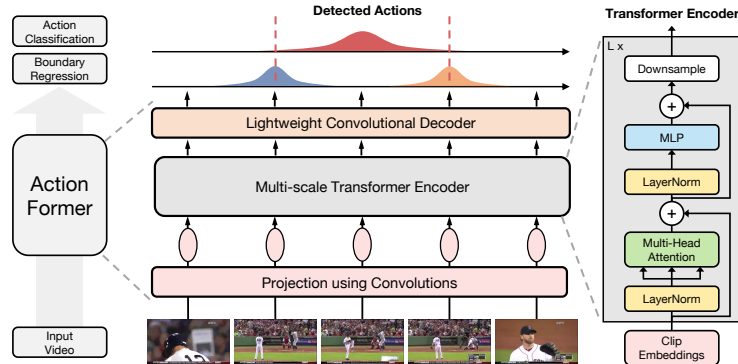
Action Classification

Boundary Regression

Action Former

Input Video

Detected Actions

Lightweight Convolutional Decoder

Multi-scale Transformer Encoder

Projection using Convolutions

Transformer Encoder

L x

Downsample

+

MLP

LayerNorm

+

Multi-Head Attention

LayerNorm

Clip Embeddings